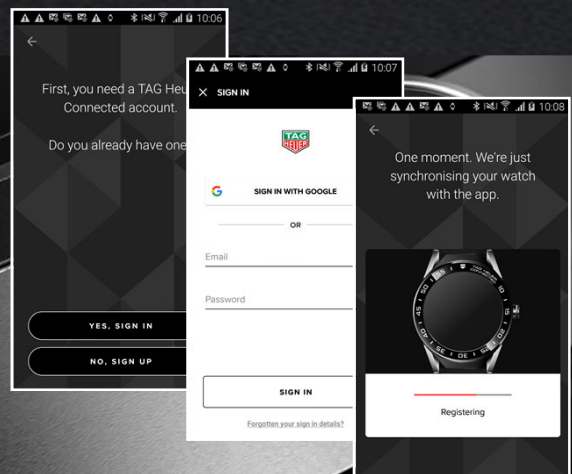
10:06

First, you need a TAG Heu

Connected account.

Do you already have one

YES, SIGN IN

NO, SIGN UP

10:07

SIGN IN

TAG HEUER

SIGN IN WITH GOOGLE

OR

Email

Password

SIGN IN

Forgotten your sign in details?

10:08

One moment. We're just synchronising your watch with the app.

Registering